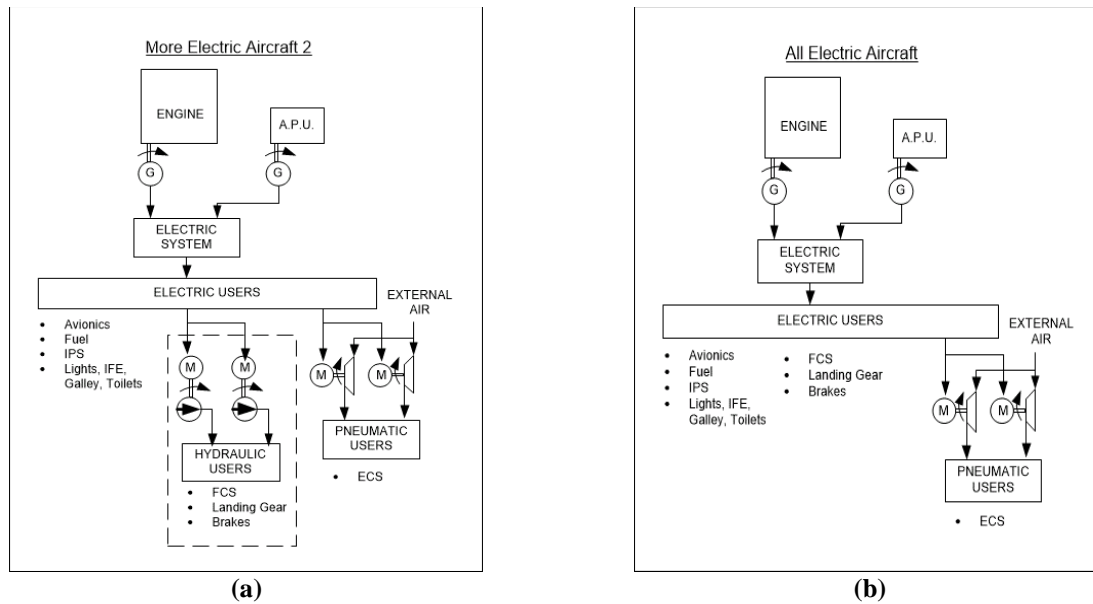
More Electric Aircraft 2

ENGINE

A.P.U.

G

G

ELECTRIC SYSTEM

ELECTRIC USERS

EXTERNAL AIR

- Avionics
- Fuel
- IPS
- Lights, IFE, Galley, Toilets

M

M

M

M

HYDRAULIC USERS

- FCS
- Landing Gear
- Brakes

PNEUMATIC USERS

- ECS

(a)

All Electric Aircraft

ENGINE

A.P.U.

G

G

ELECTRIC SYSTEM

ELECTRIC USERS

EXTERNAL AIR

- Avionics
- Fuel
- IPS
- Lights, IFE, Galley, Toilets

- FCS
- Landing Gear
- Brakes

M

M

PNEUMATIC USERS

- ECS

(b)